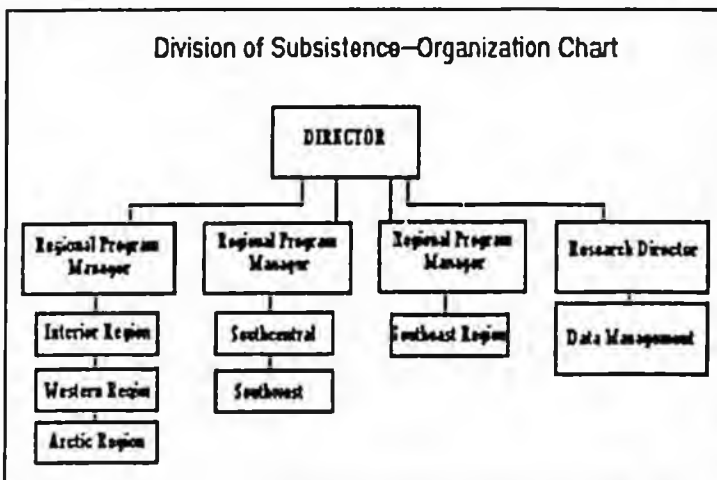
Division of Subsistence–Organization Chart

DIRECTOR

Regional Program Manager

Interior Region

Western Region

Arctic Region

Regional Program Manager

Southcentral

Southwest

Regional Program Manager

Southeast Region

Research Director

Data Management